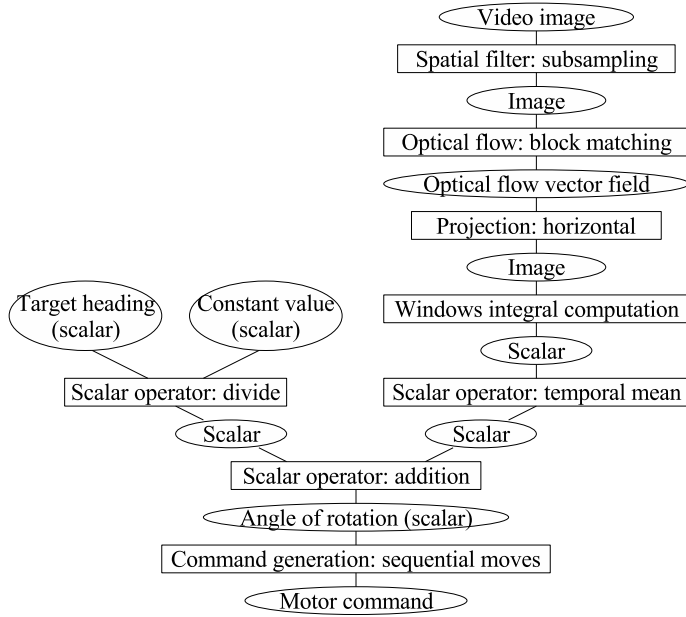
Video image

Spatial filter: subsampling

Image

Optical flow: block matching

Optical flow vector field

Projection: horizontal

Image

Target heading (scalar)

Constant value (scalar)

Windows integral computation

Scalar

Scalar operator: divide

Scalar operator: temporal mean

Scalar

Scalar

Scalar operator: addition

Angle of rotation (scalar)

Command generation: sequential moves

Motor command